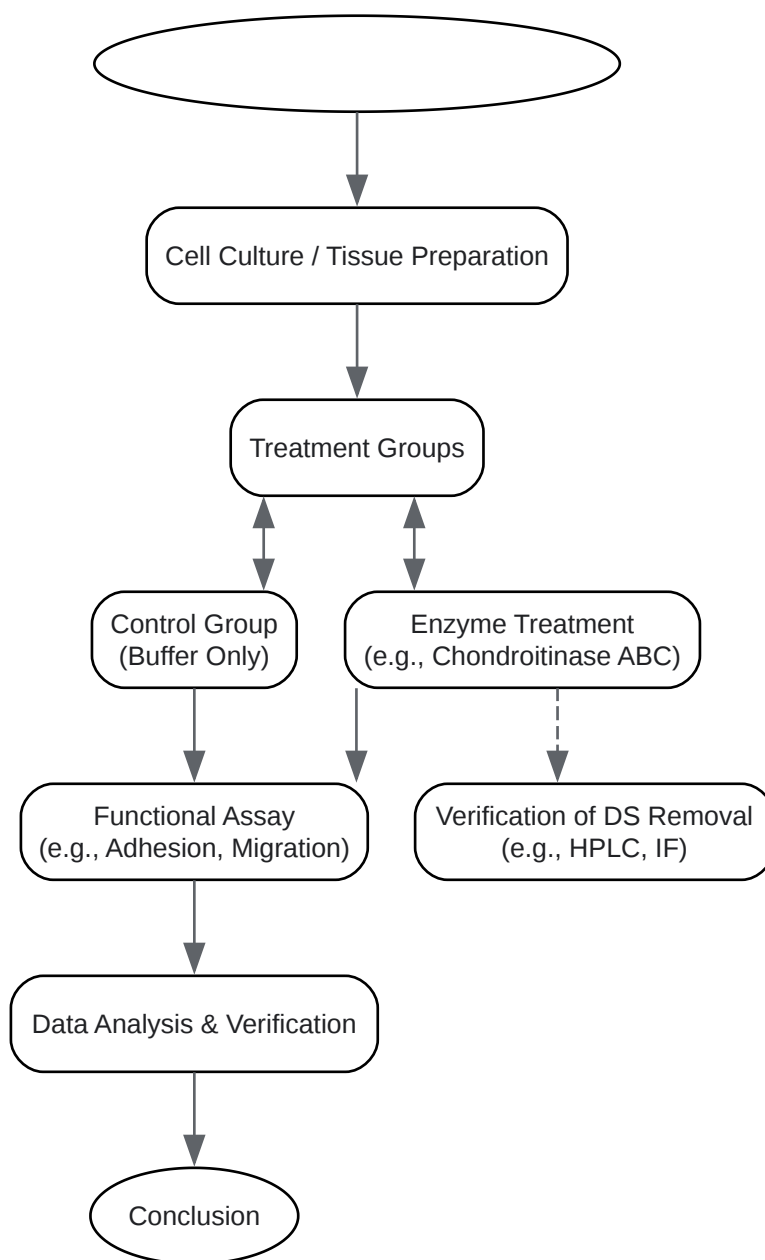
Cell Culture / Tissue Preparation

Treatment Groups

Control Group
(Buffer Only)

Enzyme Treatment
(e.g., Chondroitinase ABC)

Functional Assay
(e.g., Adhesion, Migration)

Verification of DS Removal
(e.g., HPLC, IF)

Data Analysis & Verification

Conclusion